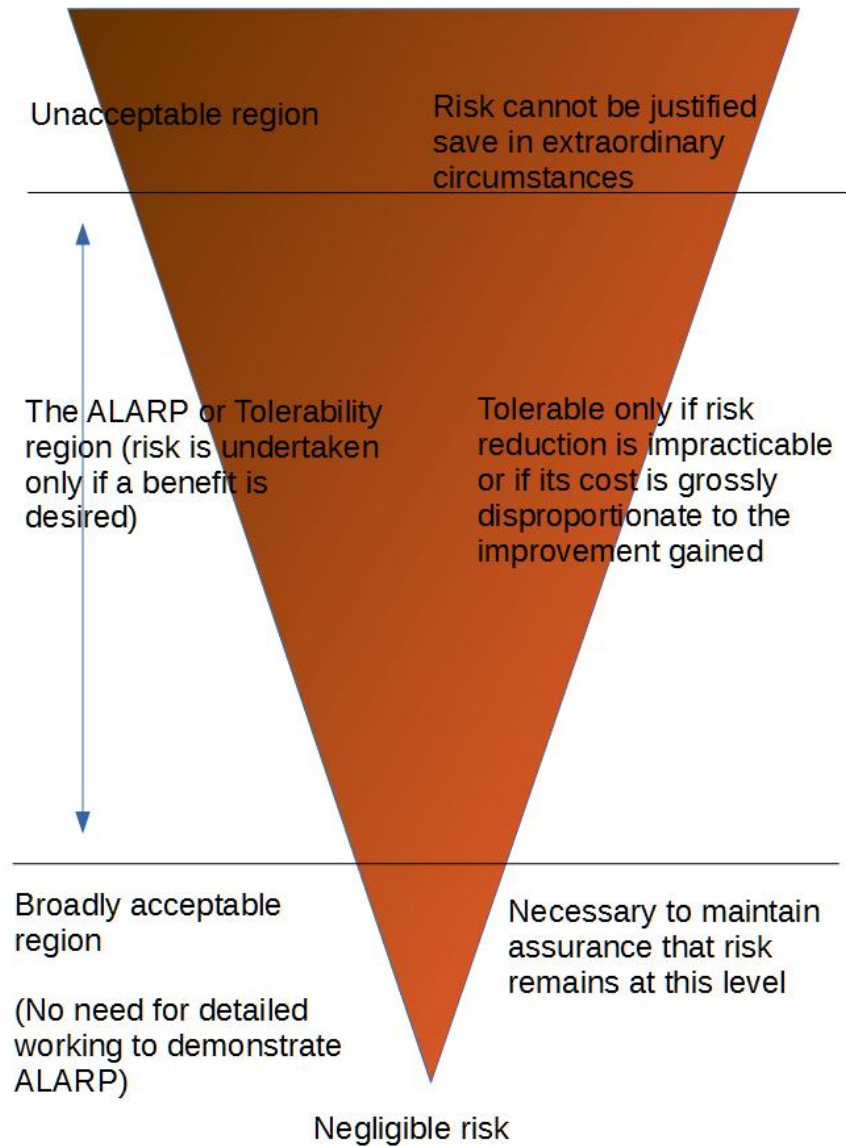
Unacceptable region

Risk cannot be justified save in extraordinary circumstances

The ALARP or Tolerability region (risk is undertaken only if a benefit is desired)

Tolerable only if risk reduction is impracticable or if its cost is grossly disproportionate to the improvement gained

Broadly acceptable region

(No need for detailed working to demonstrate ALARP)

Necessary to maintain assurance that risk remains at this level

Negligible risk